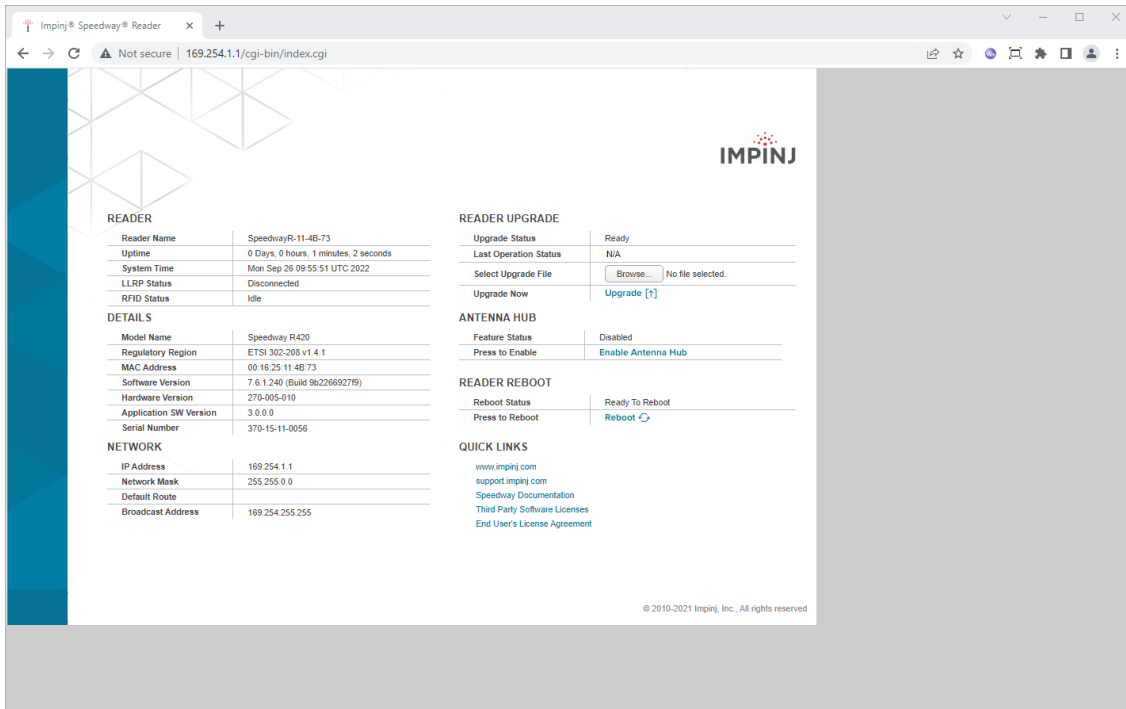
Impinj® Speedway® Reader ×

Not secure | 169.254.1.1/cgi-bin/index.cgi

IMPINJ

READER

| | |
|---|---|
| Reader Name | SpeedwayR-11-4B-73 |
| Uptime | 0 Days, 0 hours, 1 minutes, 2 seconds |
| System Time | Mon Sep 26 09:55:51 UTC 2022 |
| LLRP Status | Disconnected |
| RFID Status | Idle |

DETAILS

| | |
|---|---|
| Model Name | Speedway R420 |
| Regulatory Region | ETSI 302-208 v1.4.1 |
| MAC Address | 00:16:25:11:4B:73 |
| Software Version | 7.6.1.240 (Build 9b2266927f9) |
| Hardware Version | 270-005-010 |
| Application SW Version | 3.0.0.0 |
| Serial Number | 370-15-11-0056 |

NETWORK

| | |
|---|---|
| IP Address | 169.254.1.1 |
| Network Mask | 255.255.0.0 |
| Default Route | |
| Broadcast Address | 169.254.255.255 |

READER UPGRADE

| | |
|---|---|
| Upgrade Status | Ready |
| Last Operation Status | N/A |
| Select Upgrade File | Browse... No file selected. |
| Upgrade Now | Upgrade [↑] |

ANTENNA HUB

| | |
|---|---|
| Feature Status | Disabled |
| Press to Enable | Enable Antenna Hub |

READER REBOOT

| | |
|---|---|
| Reboot Status | Ready To Reboot |
| Press to Reboot | Reboot |

QUICK LINKS

www.impinj.com
support.impinj.com
Speedway Documentation
Third Party Software Licenses
End User's License Agreement

© 2010-2021 Impinj, Inc., All rights reserved